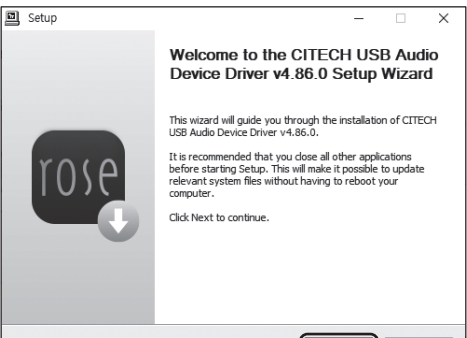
Setup

rose

Welcome to the CITECH USB Audio Device Driver v4.86.0 Setup Wizard

This wizard will guide you through the installation of CITECH USB Audio Device Driver v4.86.0.

It is recommended that you close all other applications before starting Setup. This will make it possible to update relevant system files without having to reboot your computer.

Click Next to continue.